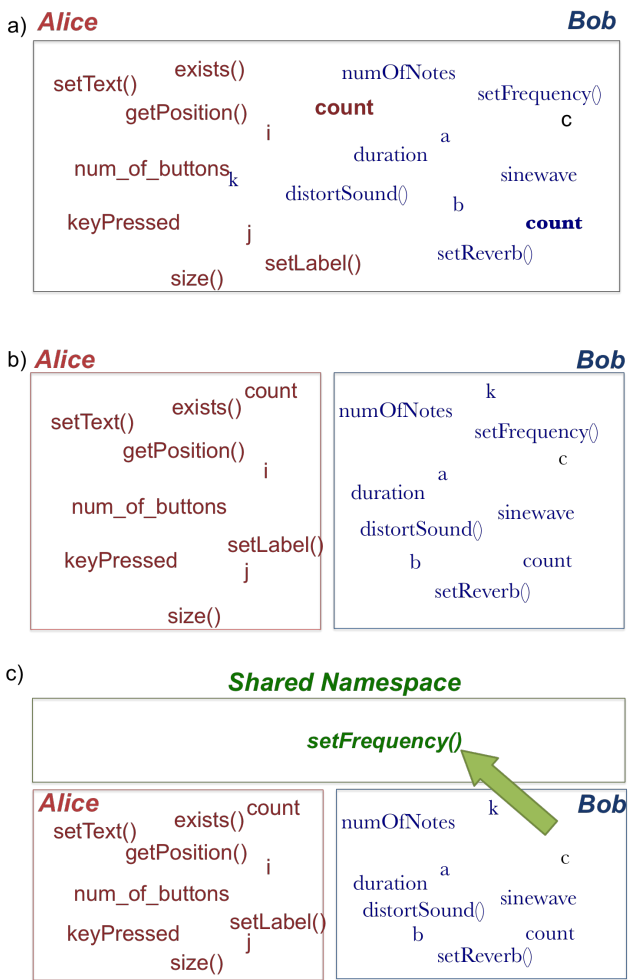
a) Alice

Bob

setText() exists() numOfNotes setFrequency() getPosition() count i a c num_of_buttons k duration sinewave distortSound() keyPressed b count j setReverb() setLabel() size()

b) Alice

Bob

count setText() exists() getPosition() i num_of_buttons keyPressed setLabel() j size()

k numOfNotes setFrequency() c a duration sinewave distortSound() b count setReverb()

c)

Shared Namespace

setFrequency()

Alice

count setText() exists() getPosition() i num_of_buttons keyPressed setLabel() j size()

Bob

k numOfNotes c a duration sinewave distortSound() b count setReverb()